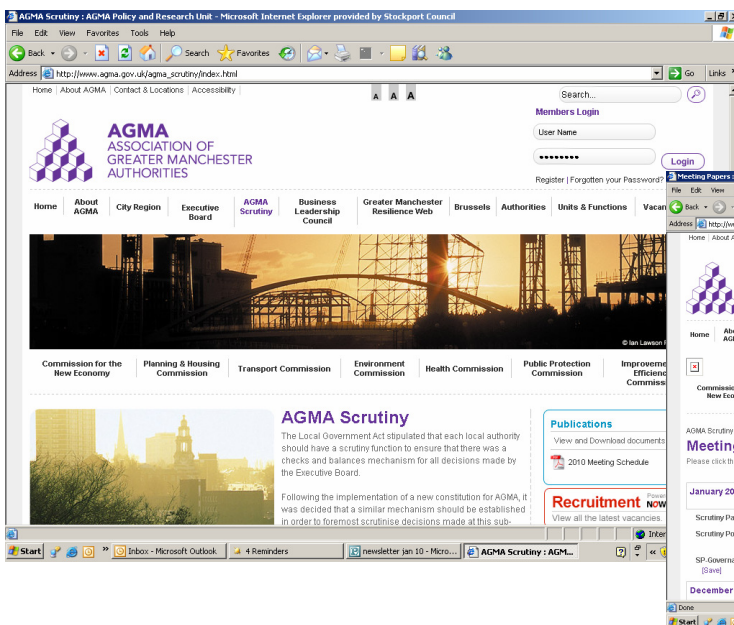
AGMA Scrutiny : AGMA Policy and Research Unit - Microsoft Internet Explorer provided by Stockport Council

File Edit View Favorites Tools Help

Back Search Favorites

Address http://www.agma.gov.uk/agma_scrutiny/index.html Go Links

Home | About AGMA | Contact & Locations | Accessibility

A A A

Search...

Members Login

User Name

••••••••

Login

Register | Forgotten your Password?

AGMA
ASSOCIATION OF GREATER MANCHESTER AUTHORITIES

Home | About AGMA | City Region | Executive Board | AGMA Scrutiny | Business Leadership Council | Greater Manchester Resilience Web | Brussels | Authorities | Units & Functions | Vacan

© Ian Lawson

Commission for the New Economy | Planning & Housing Commission | Transport Commission | Environment Commission | Health Commission | Public Protection Commission | Improveme Efficien Commiss

AGMA Scrutiny

The Local Government Act stipulated that each local authority should have a scrutiny function to ensure that there was a checks and balances mechanism for all decisions made by the Executive Board.

Following the implementation of a new constitution for AGMA, it was decided that a similar mechanism should be established in order to foremost scrutinise decisions made at this sub-

Publications

View and Download documents

2010 Meeting Schedule

Recruitment Powe NOW

View all the latest vacancies.

Start | Inbox - Microsoft Outlook | 4 Reminders | newsletter jan 10 - Micro... | AGMA Scrutiny : AGM...

Meeting Papers :

File Edit View

Back

Address http://w

Home | About A

Home | Abo AG

Commissi New Eco

AGMA Scrutiny

Meetin

Please click th

January 20

Scrutiny Pa

Scrutiny Po

SP.Governa [Save]

December

Done

Start